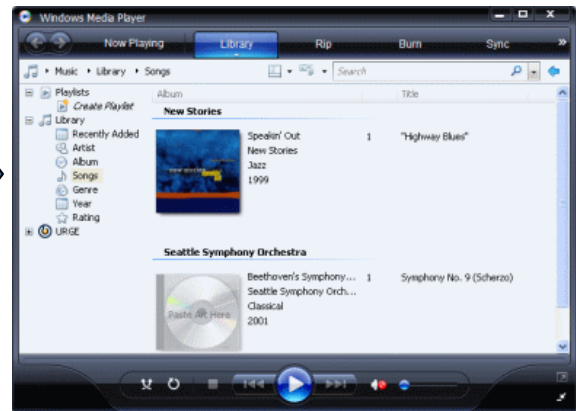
Windows Media Player

Now Playing
Library
Rip
Burn
Sync

Music ▸ Library ▸ Songs

Search

Playlists
Create Playlist
Library
Recently Added
Artist
Album
Songs
Genre
Year
Rating
URGE

Album
Title

New Stories

Speakin' Out
New Stories
Jazz
1999
1
"Highway Blues"

Seattle Symphony Orchestra

Paste Art Here

Beethoven's Symphony...
Seattle Symphony Orch...
Classical
2001
1
Symphony No. 9 (Scherzo)